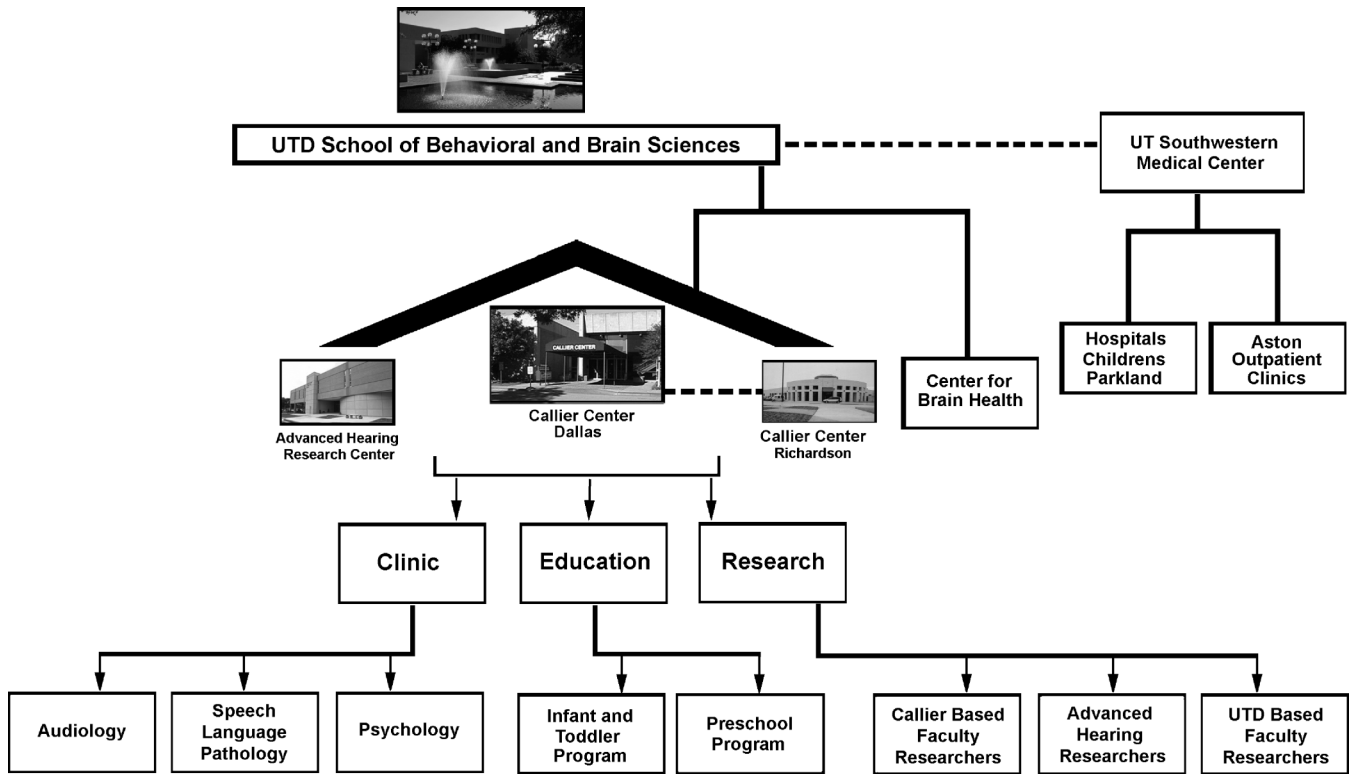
UTD School of Behavioral and Brain Sciences

UT Southwestern Medical Center

Hospitals Childrens Parkland

Aston Outpatient Clinics

CALLIER CENTER

Advanced Hearing Research Center

Callier Center Dallas

Callier Center Richardson

Center for Brain Health

Clinic

Education

Research

Audiology

Speech Language Pathology

Psychology

Infant and Toddler Program

Preschool Program

Callier Based Faculty Researchers

Advanced Hearing Researchers

UTD Based Faculty Researchers